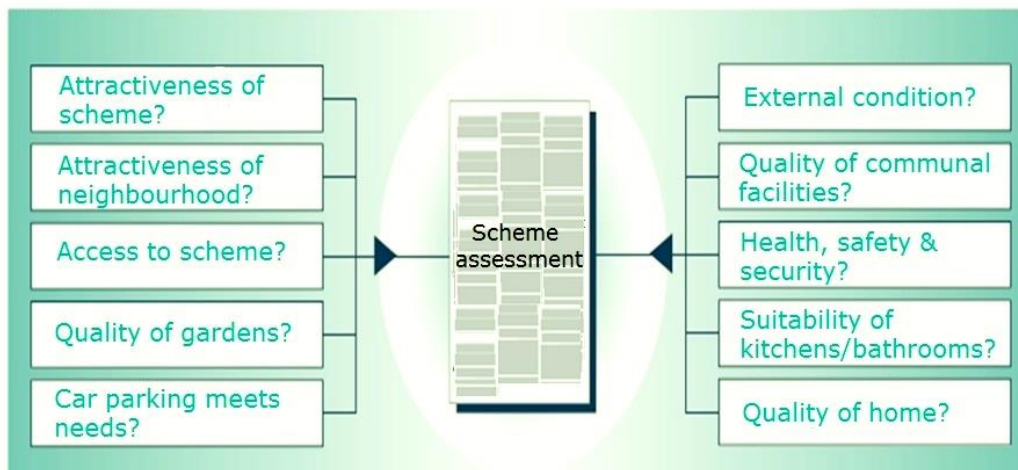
Attractiveness of scheme?

Attractiveness of neighbourhood?

Access to scheme?

Quality of gardens?

Car parking meets needs?

Scheme assessment

External condition?

Quality of communal facilities?

Health, safety & security?

Suitability of kitchens/bathrooms?

Quality of home?